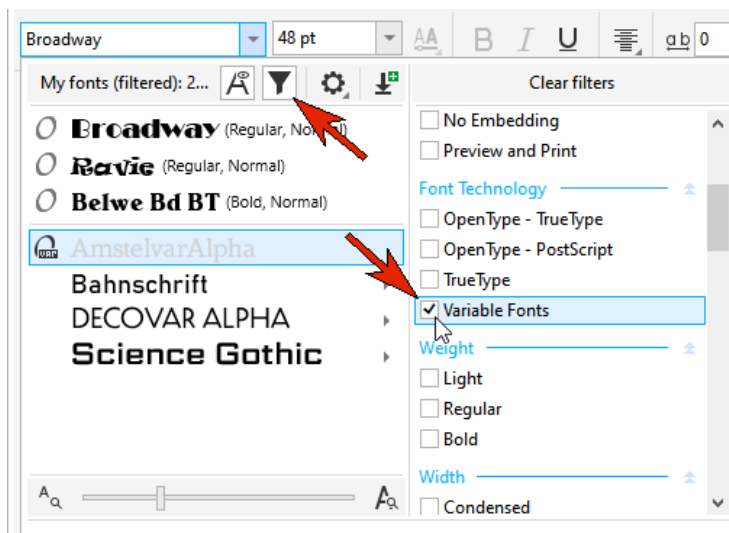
Broadway
48 pt
AA
B I U
ab 0
My fonts (filtered): 2...
Clear filters
Broadway (Regular, Normal)
Ravie (Regular, Normal)
Belwe Bd BT (Bold, Normal)
AmstelvarAlpha
Bahnschrift
DECOVAR ALPHA
Science Gothic
No Embedding
Preview and Print
Font Technology
OpenType - TrueType
OpenType - PostScript
TrueType
Variable Fonts
Weight
Light
Regular
Bold
Width
Condensed